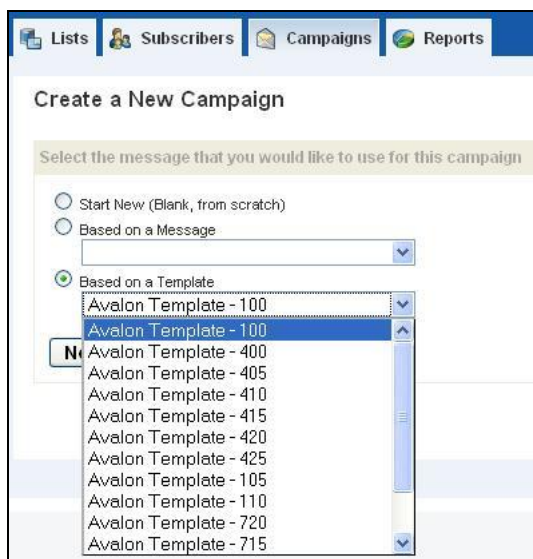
Lists Subscribers Campaigns Reports

Create a New Campaign

Select the message that you would like to use for this campaign

Start New (Blank, from scratch)
Based on a Message

Based on a Template
Avalon Template - 100

N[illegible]

Avalon Template - 100
Avalon Template - 400
Avalon Template - 405
Avalon Template - 410
Avalon Template - 415
Avalon Template - 420
Avalon Template - 425
Avalon Template - 105
Avalon Template - 110
Avalon Template - 720
Avalon Template - 715